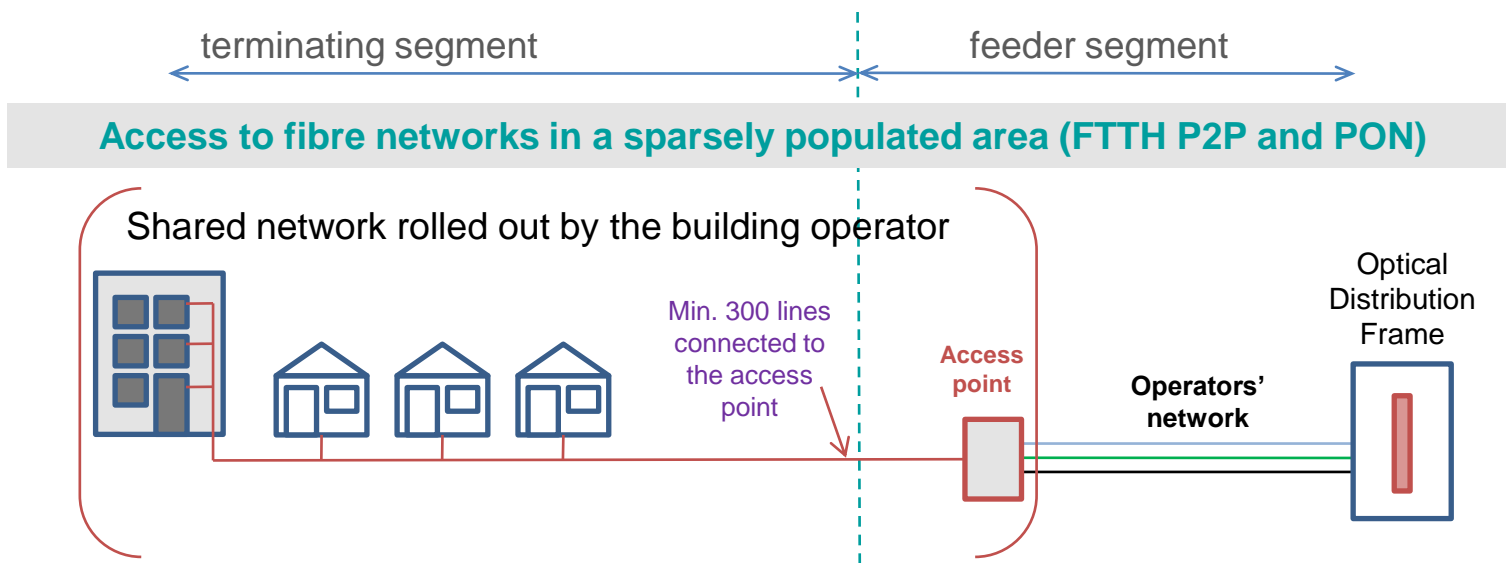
terminating segment

feeder segment

Access to fibre networks in a sparsely populated area (FTTH P2P and PON)

Shared network rolled out by the building operator

Optical Distribution Frame

Min. 300 lines connected to the access point

Access point

Operators' network